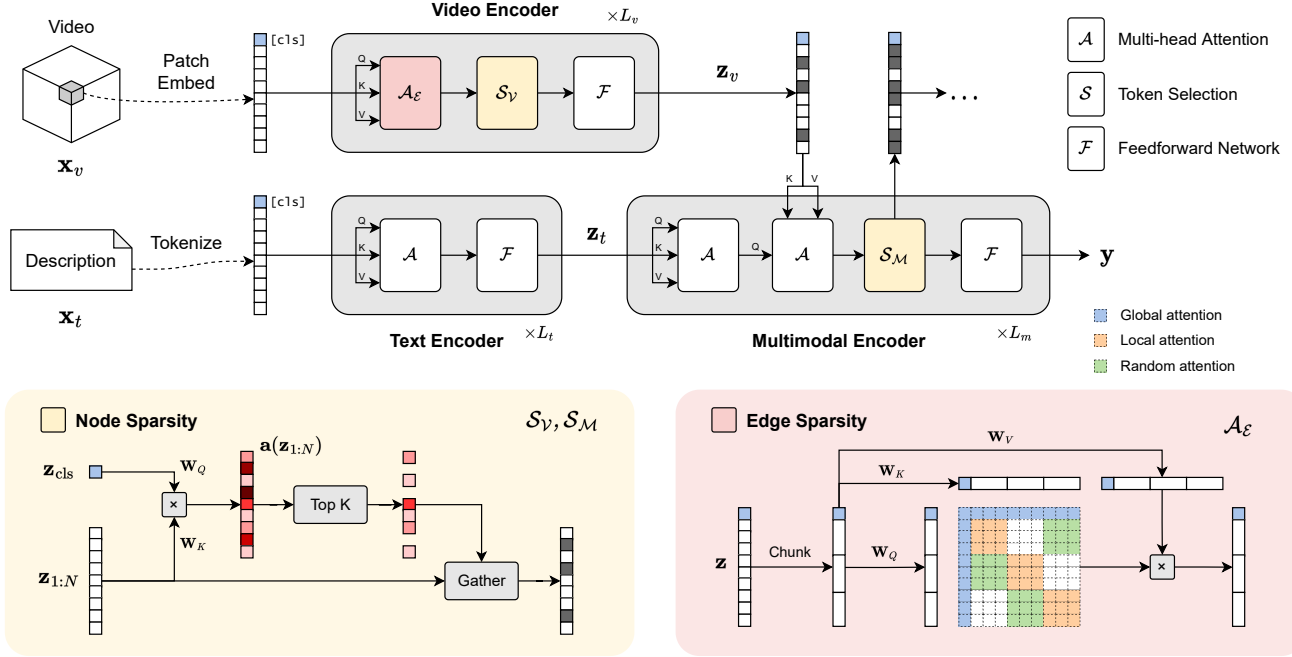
Video

Patch Embed

$\mathbf{x}_v$

[cls]

Video Encoder

$\times L_v$

Q

K

V

$\mathcal{A}_{\mathcal{E}}$

$\mathcal{S}_{\mathcal{V}}$

$\mathcal{F}$

$\mathbf{z}_v$

...

$\mathcal{A}$ Multi-head Attention

$\mathcal{S}$ Token Selection

$\mathcal{F}$ Feedforward Network

Description

Tokenize

$\mathbf{x}_t$

[cls]

Q

K

V

$\mathcal{A}$

$\mathcal{F}$

$\mathbf{z}_t$

Text Encoder

$\times L_t$

K V

Q

K

V

$\mathcal{A}$

Q

$\mathcal{A}$

$\mathcal{S}_{\mathcal{M}}$

$\mathcal{F}$

$\mathbf{y}$

Multimodal Encoder

$\times L_m$

Global attention

Local attention

Random attention

Node Sparsity

$\mathcal{S}_{\mathcal{V}}, \mathcal{S}_{\mathcal{M}}$

$\mathbf{z}_{\text{cls}}$

$\mathbf{W}_Q$

×

$\mathbf{W}_K$

$\mathbf{a}(\mathbf{z}_{1:N})$

Top K

$\mathbf{z}_{1:N}$

Gather

Edge Sparsity

$\mathcal{A}_{\mathcal{E}}$

$\mathbf{W}_V$

$\mathbf{W}_K$

$\mathbf{z}$

Chunk

$\mathbf{W}_Q$

×